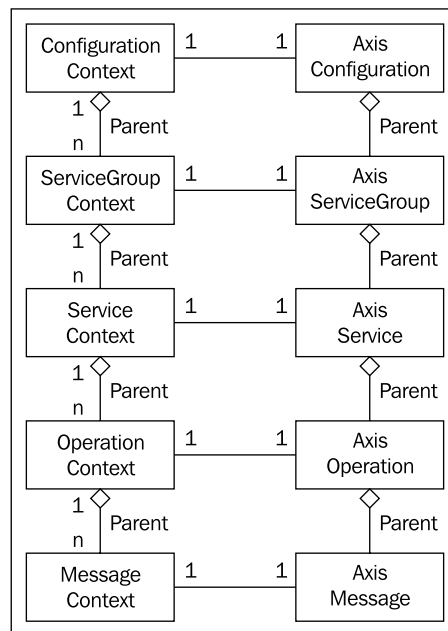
Configuration Context
1
1
Axis Configuration
1
Parent
n
Parent
ServiceGroup Context
1
1
Axis ServiceGroup
1
Parent
n
Parent
Service Context
1
1
Axis Service
1
Parent
n
Parent
Operation Context
1
1
Axis Operation
1
Parent
n
Parent
Message Context
1
1
Axis Message